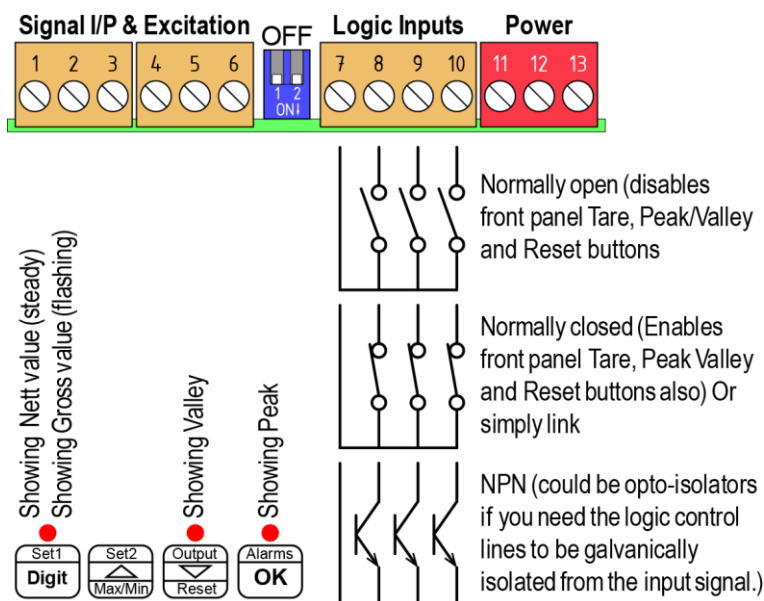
Signal I/P & Excitation

OFF

Logic Inputs

Power

1 2 3 4 5 6

1 2
ON

7 8 9 10

11 12 13

Normally open (disables front panel Tare, Peak/Valley and Reset buttons

Normally closed (Enables front panel Tare, Peak Valley and Reset buttons also) Or simply link

NPN (could be opto-isolators if you need the logic control lines to be galvanically isolated from the input signal.)

Showing Nett value (steady)
Showing Gross value (flashing)

Showing Valley

Showing Peak

Set1
Digit

Set2
Max/Min

Output
Reset

Alarms
OK